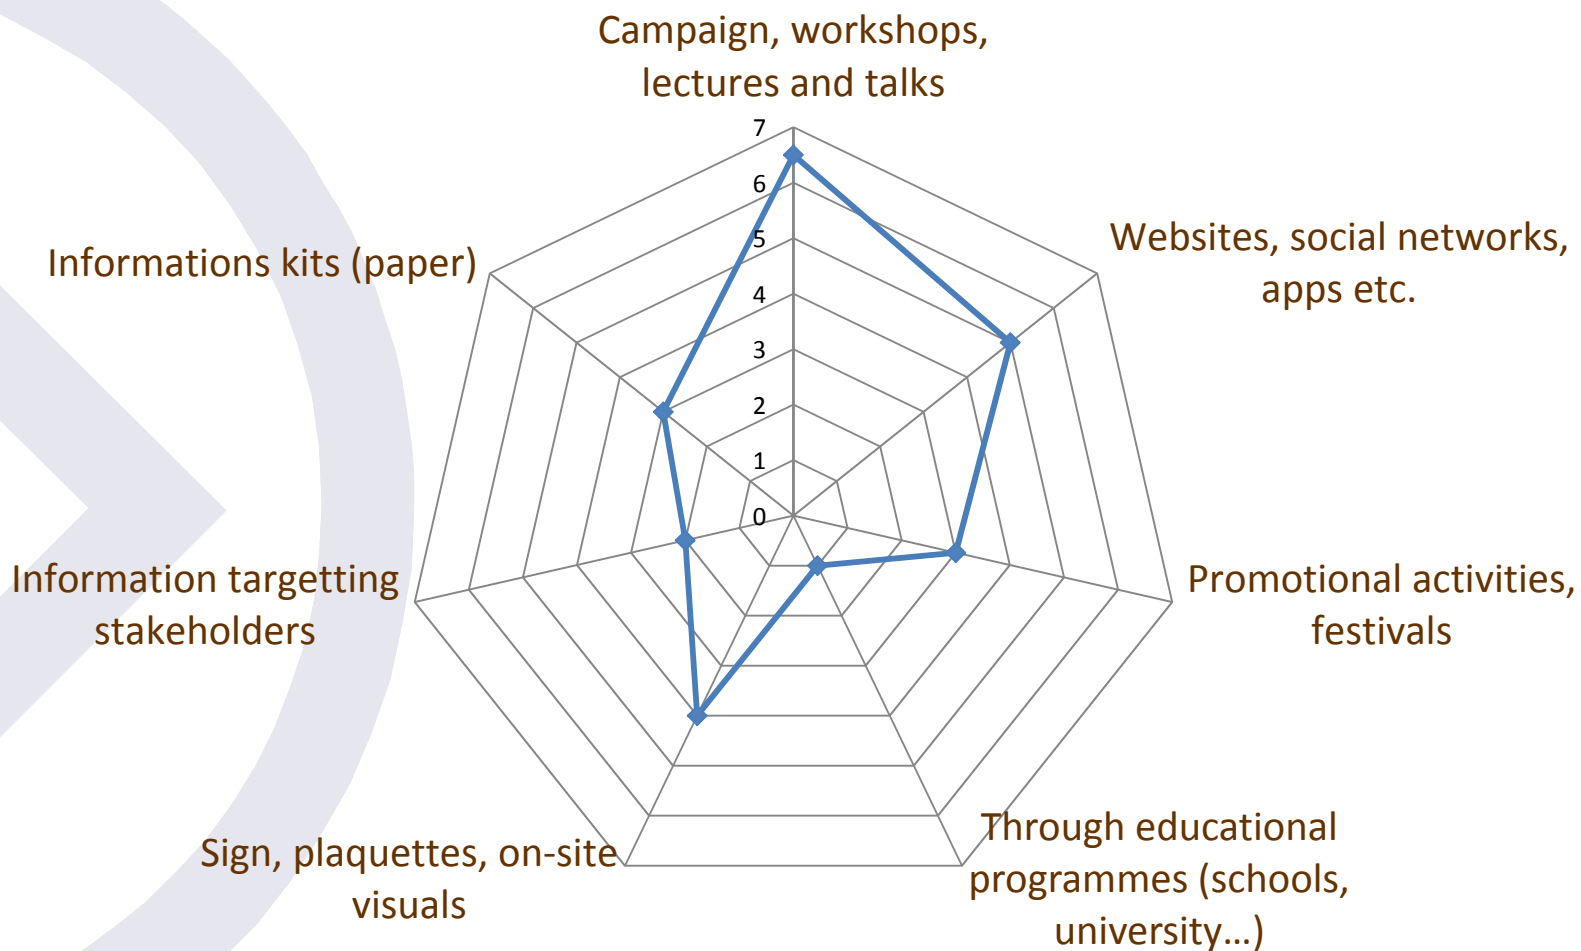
Campaign, workshops, lectures and talks

7
6
5
4
3
2
1
0

Websites, social networks, apps etc.

Promotional activities, festivals

Through educational programmes (schools, university…)

Sign, plaquettes, on-site visuals

Information targetting stakeholders

Informations kits (paper)